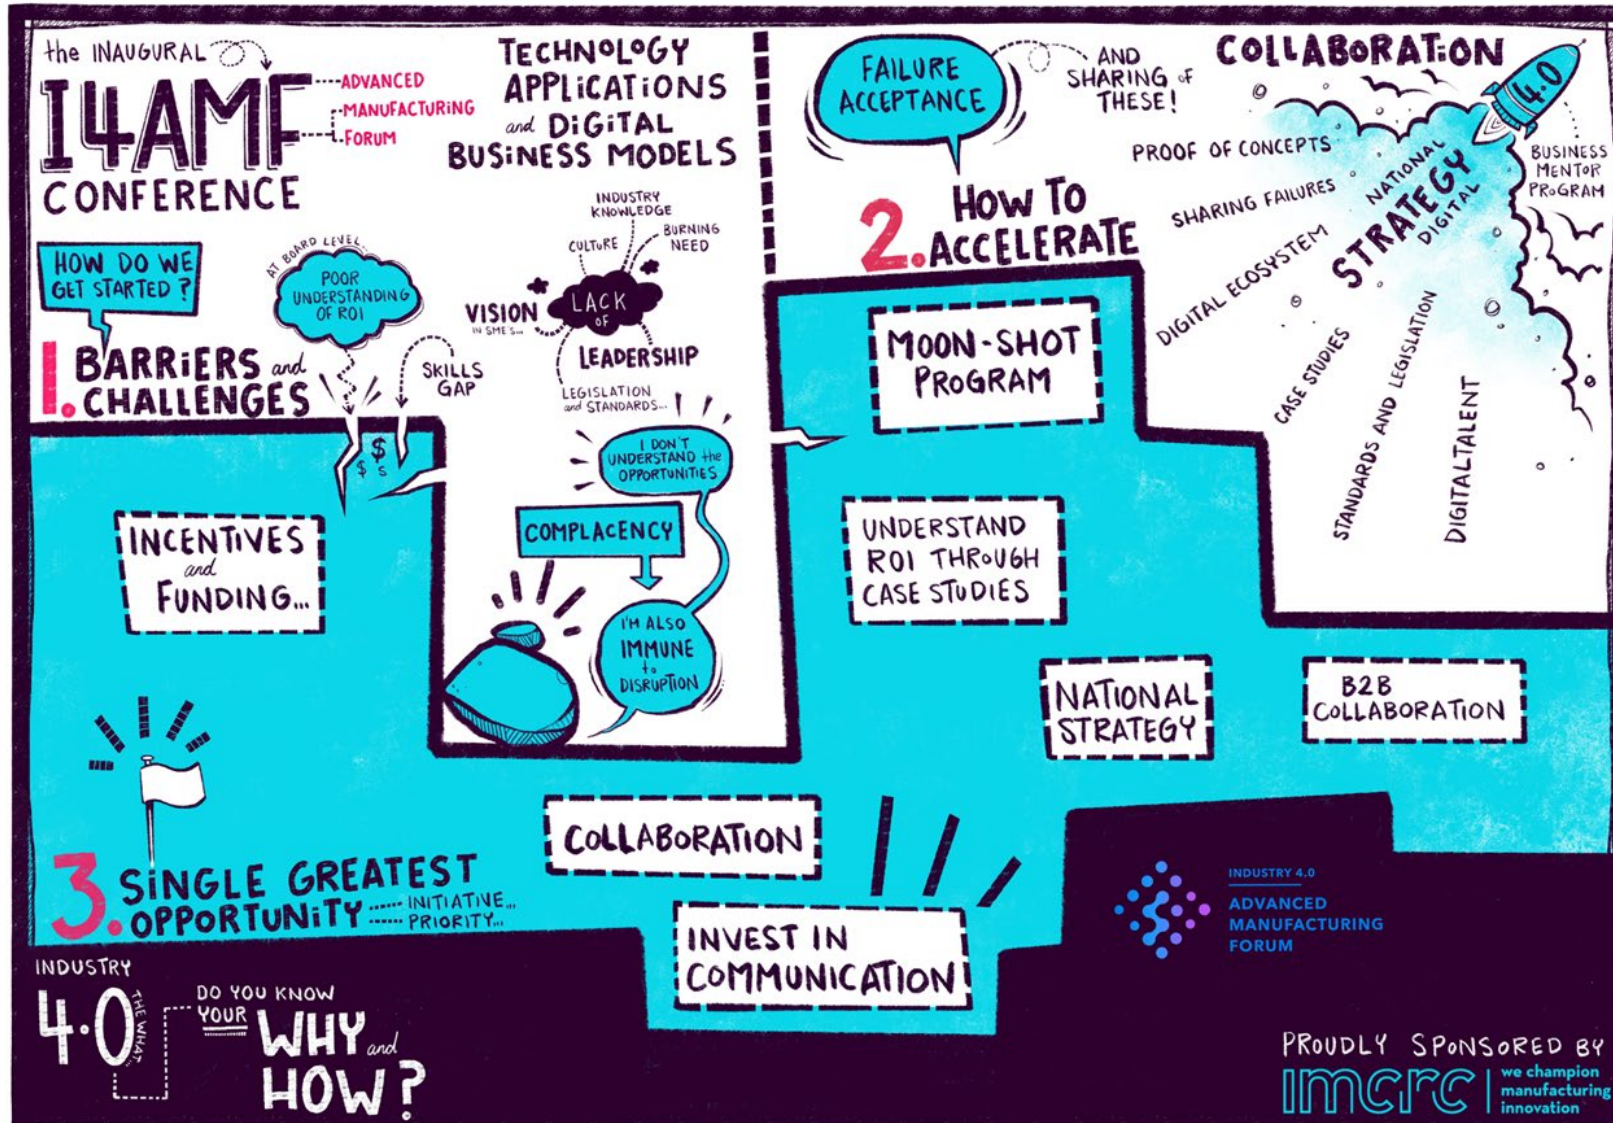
the INAUGURAL

I4AMF
ADVANCED
MANUFACTURING
FORUM
CONFERENCE

TECHNOLOGY APPLICATIONS and DIGITAL BUSINESS MODELS

HOW DO WE GET STARTED?

1. BARRIERS and CHALLENGES

AT BOARD LEVEL
POOR UNDERSTANDING OF ROI

SKILLS GAP

$ $ $

INDUSTRY KNOWLEDGE
CULTURE
BURNING NEED
VISION IN SMEs...
LACK of
LEADERSHIP
LEGISLATION and STANDARDS...

I DON'T UNDERSTAND the OPPORTUNITIES

COMPLACENCY

I'M ALSO IMMUNE to DISRUPTION

INCENTIVES and FUNDING...

FAILURE ACCEPTANCE
AND SHARING of THESE!

COLLABORATION
4.0

PROOF OF CONCEPTS
SHARING FAILURES
NATIONAL STRATEGY DIGITAL
BUSINESS MENTOR PROGRAM
DIGITAL ECOSYSTEM
CASE STUDIES
STANDARDS AND LEGISLATION
DIGITALTALENT

2. HOW TO ACCELERATE

MOON-SHOT PROGRAM

UNDERSTAND ROI THROUGH CASE STUDIES

NATIONAL STRATEGY

B2B COLLABORATION

COLLABORATION

INVEST IN COMMUNICATION

3. SINGLE GREATEST OPPORTUNITY ..... INITIATIVE... ..... PRIORITY...

INDUSTRY 4.0 THE WHAT DO YOU KNOW YOUR WHY and HOW?

INDUSTRY 4.0
ADVANCED MANUFACTURING FORUM

PROUDLY SPONSORED BY
IMCRC | we champion manufacturing innovation